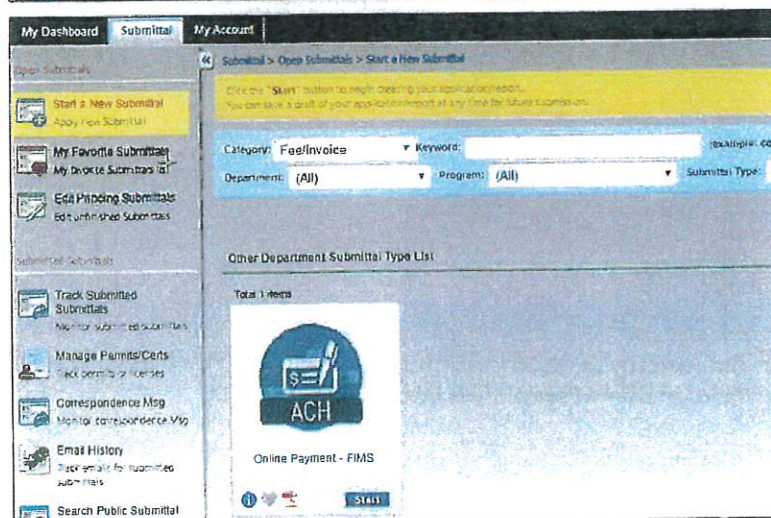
My Dashboard Submittal My Account

Open Submittals

Start a New Submittal
Apply New Submittal

My Favorite Submittals
My favorite Submittals list

Edit Pending Submittals
Edit unfinished Submittals

Submitted Submittals

Track Submitted Submittals
Monitor submitted submittals

Manage Permits/Certs
Track permits or licenses

Correspondence Msg
Monitor correspondence Msg

Email History
Track emails for submitted submittals

Search Public Submittal

Submittal > Open Submittals > Start a New Submittal

Click the "Start" button to begin creating your application/report.
You can save a draft of your application/report at any time for future submission.

Category: Fee/Invoice Keyword: (example: co

Department: (All) Program: (All) Submittal Type:

Other Department Submittal Type List

Total 1 items

ACH

Online Payment - FIMS

Start